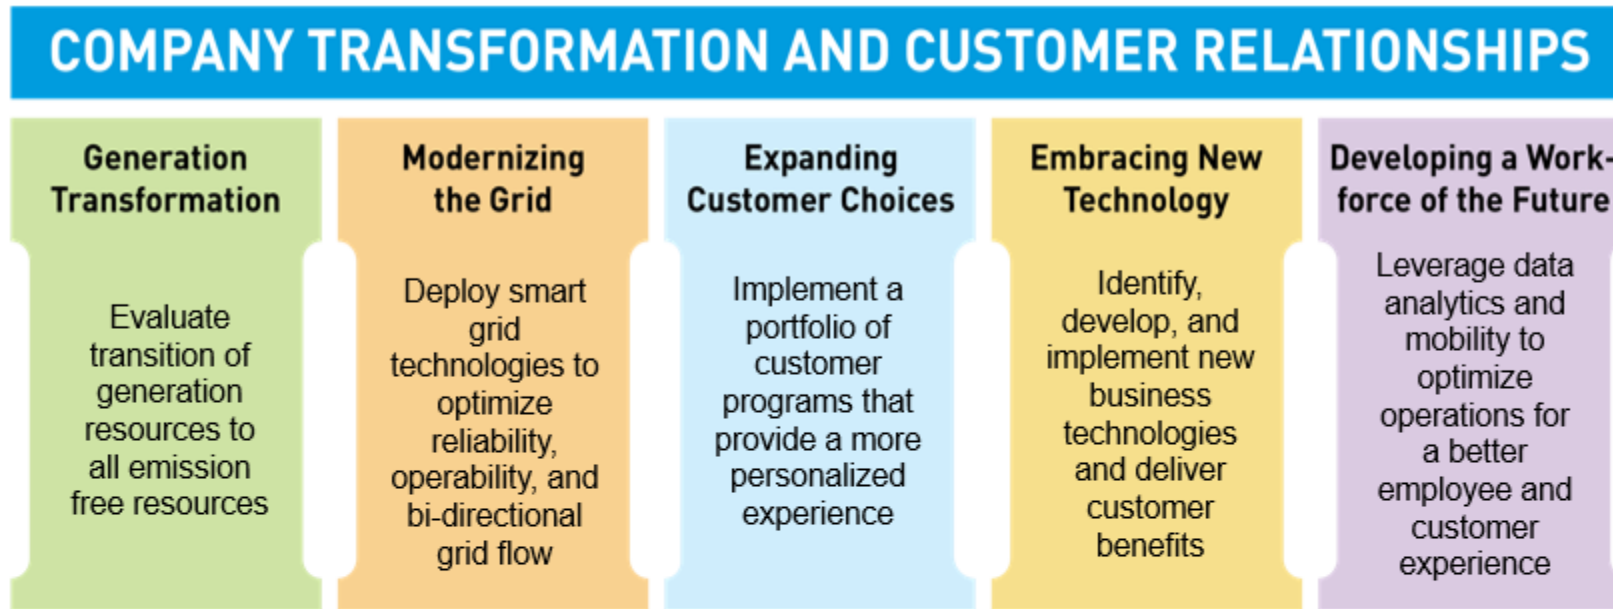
COMPANY TRANSFORMATION AND CUSTOMER RELATIONSHIPS

Generation Transformation

Evaluate transition of generation resources to all emission free resources

Modernizing the Grid

Deploy smart grid technologies to optimize reliability, operability, and bi-directional grid flow

Expanding Customer Choices

Implement a portfolio of customer programs that provide a more personalized experience

Embracing New Technology

Identify, develop, and implement new business technologies and deliver customer benefits

Developing a Workforce of the Future

Leverage data analytics and mobility to optimize operations for a better employee and customer experience